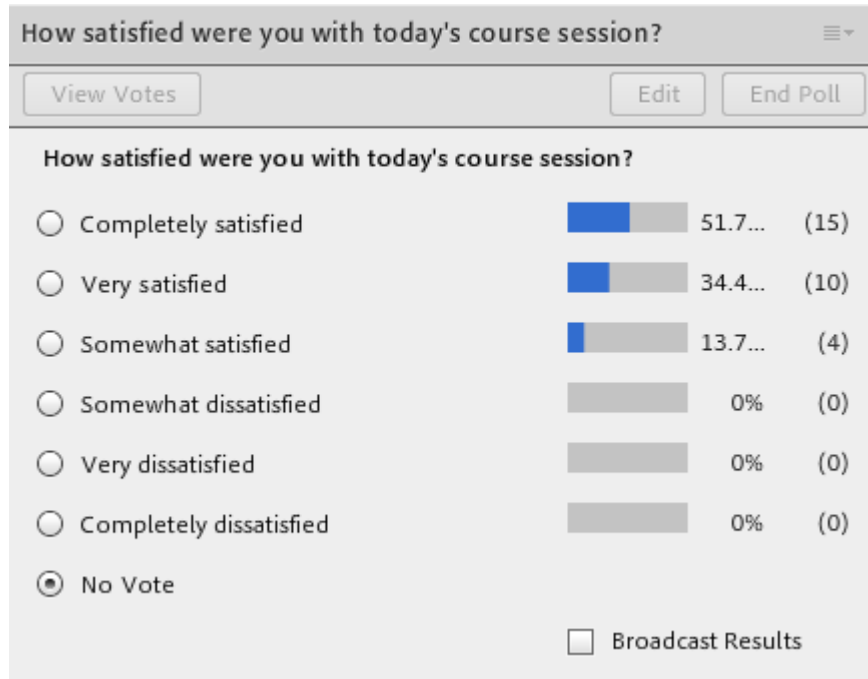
How satisfied were you with today's course session?

View Votes

Edit

End Poll

How satisfied were you with today's course session?

Completely satisfied 51.7... (15)

Very satisfied 34.4... (10)

Somewhat satisfied 13.7... (4)

Somewhat dissatisfied 0% (0)

Very dissatisfied 0% (0)

Completely dissatisfied 0% (0)

No Vote

Broadcast Results